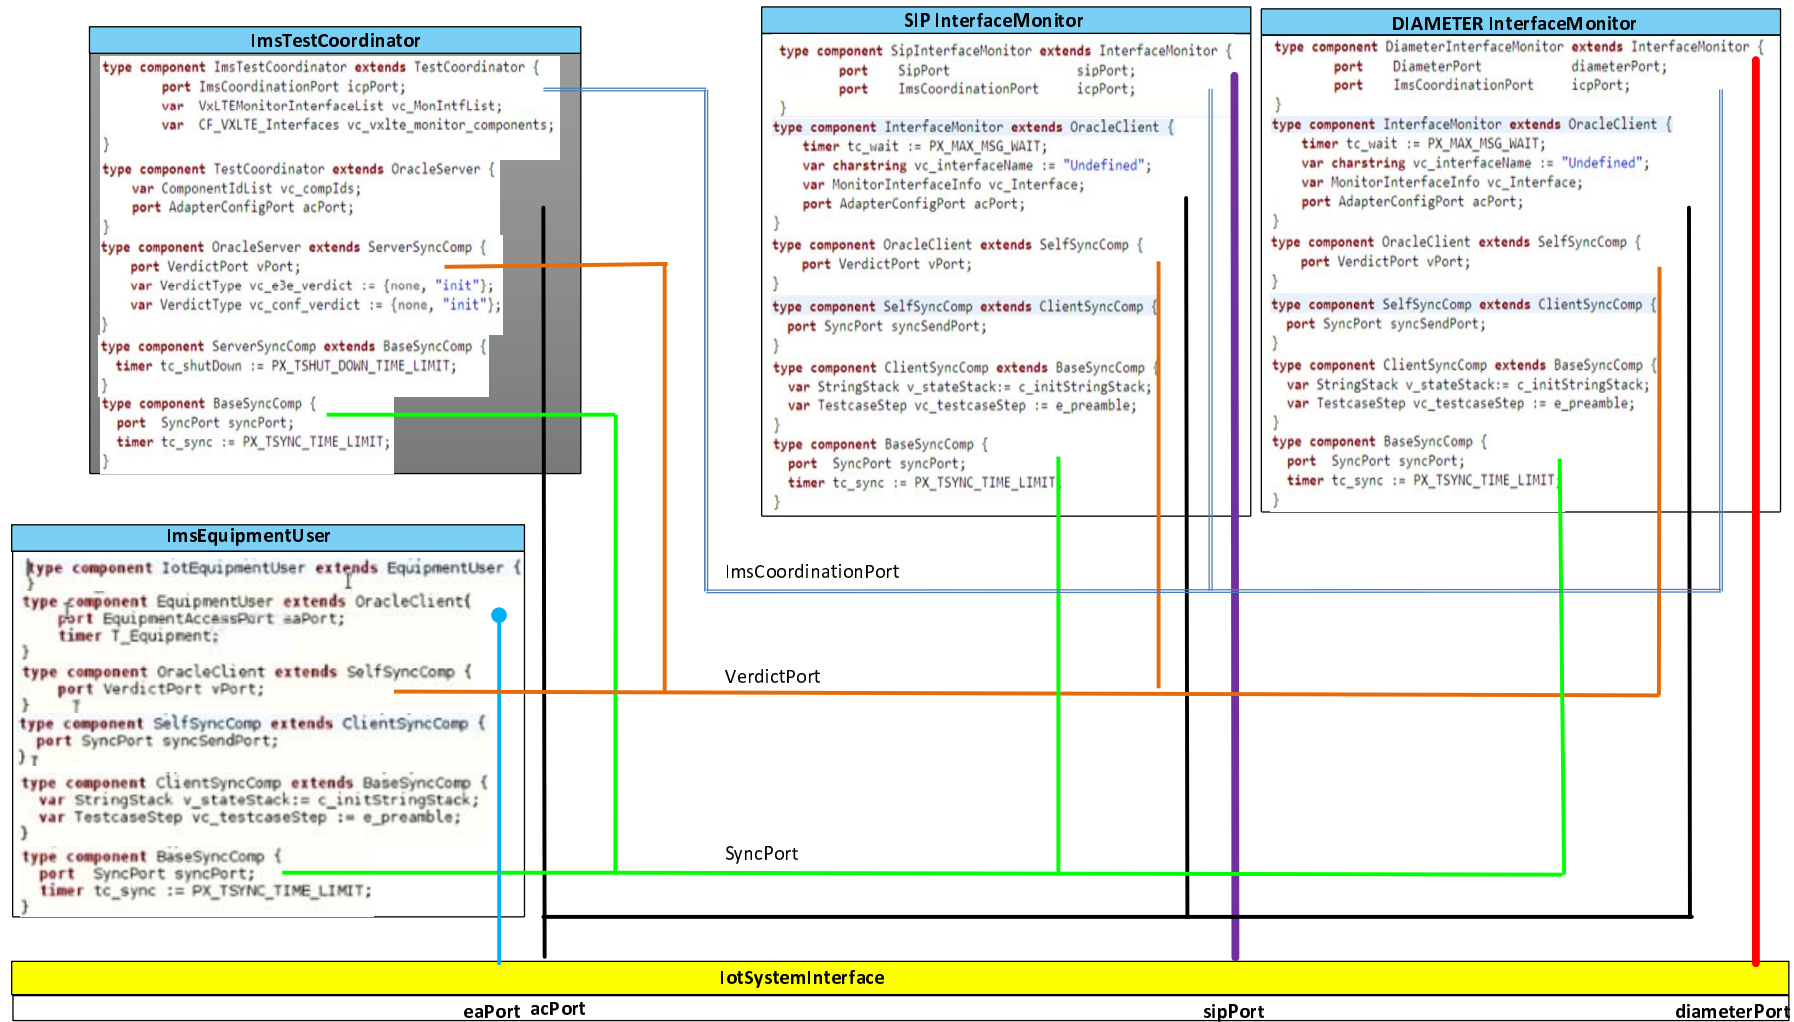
ImsTestCoordinator

type component ImsTestCoordinator extends TestCoordinator {
port ImsCoordinationPort icpPort;
var VxLTEMonitorInterfaceList vc_MonIntfList;
var CF_VXLTE_Interfaces vc_vxlte_monitor_components;
}
type component TestCoordinator extends OracleServer {
var ComponentIdList vc_compIds;
port AdapterConfigPort acPort;
}
type component OracleServer extends ServerSyncComp {
port VerdictPort vPort;
var VerdictType vc_e3e_verdict := {none, "init"};
var VerdictType vc_conf_verdict := {none, "init"};
}
type component ServerSyncComp extends BaseSyncComp {
timer tc_shutDown := PX_TSHUT_DOWN_TIME_LIMIT;
}
type component BaseSyncComp {
port SyncPort syncPort;
timer tc_sync := PX_TSYNC_TIME_LIMIT;
}

SIP InterfaceMonitor

type component SipInterfaceMonitor extends InterfaceMonitor {
port SipPort sipPort;
port ImsCoordinationPort icpPort;
}
type component InterfaceMonitor extends OracleClient {
timer tc_wait := PX_MAX_MSG_WAIT;
var charstring vc_interfaceName := "Undefined";
var MonitorInterfaceInfo vc_Interface;
port AdapterConfigPort acPort;
}
type component OracleClient extends SelfSyncComp {
port VerdictPort vPort;
}
type component SelfSyncComp extends ClientSyncComp {
port SyncPort syncSendPort;
}
type component ClientSyncComp extends BaseSyncComp {
var StringStack v_stateStack:= c_initStringStack;
var TestcaseStep vc_testcaseStep := e_preamble;
}
type component BaseSyncComp {
port SyncPort syncPort;
timer tc_sync := PX_TSYNC_TIME_LIMIT;
}

DIAMETER InterfaceMonitor

type component DiameterInterfaceMonitor extends InterfaceMonitor {
port DiameterPort diameterPort;
port ImsCoordinationPort icpPort;
}
type component InterfaceMonitor extends OracleClient {
timer tc_wait := PX_MAX_MSG_WAIT;
var charstring vc_interfaceName := "Undefined";
var MonitorInterfaceInfo vc_Interface;
port AdapterConfigPort acPort;
}
type component OracleClient extends SelfSyncComp {
port VerdictPort vPort;
}
type component SelfSyncComp extends ClientSyncComp {
port SyncPort syncSendPort;
}
type component ClientSyncComp extends BaseSyncComp {
var StringStack v_stateStack:= c_initStringStack;
var TestcaseStep vc_testcaseStep := e_preamble;
}
type component BaseSyncComp {
port SyncPort syncPort;
timer tc_sync := PX_TSYNC_TIME_LIMIT;
}

ImsEquipmentUser

type component IotEquipmentUser extends EquipmentUser {
}
type component EquipmentUser extends OracleClient{
port EquipmentAccessPort eaPort;
timer T_Equipment;
}
type component OracleClient extends SelfSyncComp {
port VerdictPort vPort;
}
type component SelfSyncComp extends ClientSyncComp {
port SyncPort syncSendPort;
}
type component ClientSyncComp extends BaseSyncComp {
var StringStack v_stateStack:= c_initStringStack;
var TestcaseStep vc_testcaseStep := e_preamble;
}
type component BaseSyncComp {
port SyncPort syncPort;
timer tc_sync := PX_TSYNC_TIME_LIMIT;
}

ImsCoordinationPort

VerdictPort

SyncPort

IotSystemInterface

eaPort acPort sipPort diameterPort